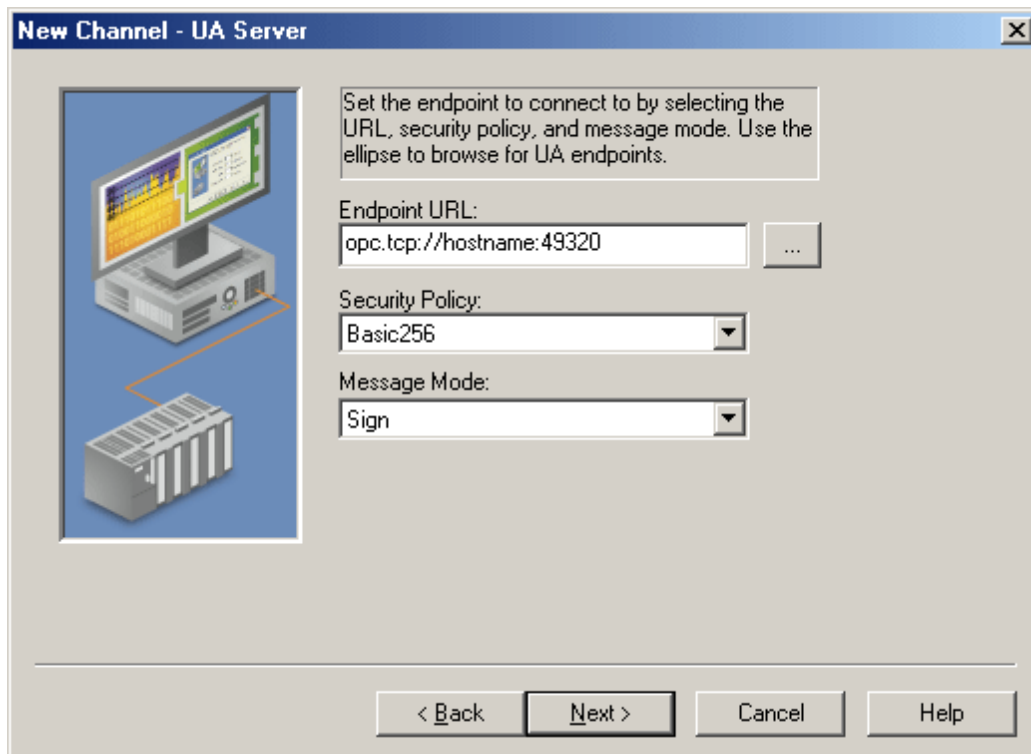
New Channel - UA Server

Set the endpoint to connect to by selecting the URL, security policy, and message mode. Use the ellipse to browse for UA endpoints.

Endpoint URL:

opc.tcp://hostname:49320

...

Security Policy:

Basic256

Message Mode:

Sign

< Back

Next >

Cancel

Help